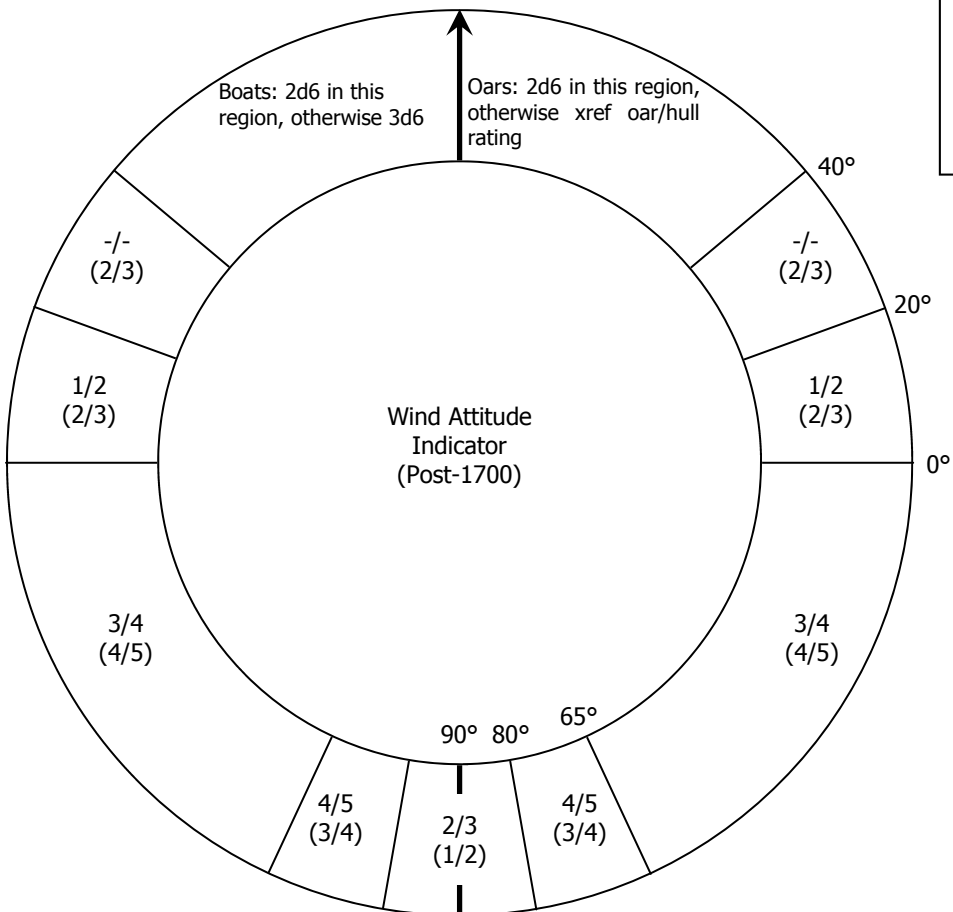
Boats: 2d6 in this region, otherwise 3d6

Oars: 2d6 in this region, otherwise xref oar/hull rating

40°

-/-
(2/3)

-/-
(2/3)

20°

1/2
(2/3)

1/2
(2/3)

Wind Attitude Indicator (Post-1700)

0°

3/4
(4/5)

3/4
(4/5)

90° 80° 65°

4/5
(3/4)

2/3
(1/2)

4/5
(3/4)